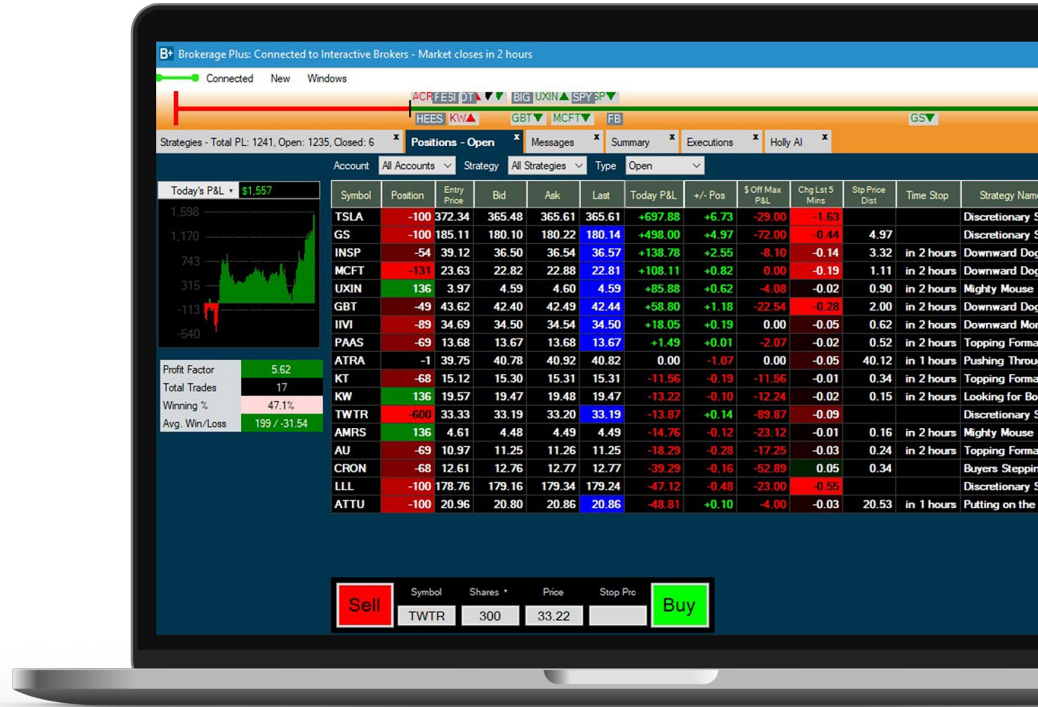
B+ Brokerage Plus: Connected to Interactive Brokers - Market closes in 2 hours

Connected New Windows

ACR FESI DT BIG UXIN SPY SP HEES KW GBT MCFT FB GS

Strategies - Total PL: 1241, Open: 1235, Closed: 6 x | Positions - Open x | Messages x | Summary x | Executions x | Holly AI x

Account All Accounts Strategy All Strategies Type Open

Today's P&L $1,557

1,598
1,170
743
315
-113
-540

| Profit Factor | 5.62 |
|---|---|
| Total Trades | 17 |
| Winning % | 47.1% |
| Avg. Win/Loss | 199 / -31.54 |

| Symbol | Position | Entry Price | Bid | Ask | Last | Today P&L | +/- Pos | $ Off Max P&L | Chg Lst 5 Mins | Stp Price Dist | Time Stop | Strategy Nam |
|---|---|---|---|---|---|---|---|---|---|---|---|---|
| TSLA | -100 | 372.34 | 365.48 | 365.61 | 365.61 | +697.88 | +6.73 | -29.00 | -1.63 | | | Discretionary S |
| GS | -100 | 185.11 | 180.10 | 180.22 | 180.14 | +498.00 | +4.97 | -72.00 | -0.44 | 4.97 | | Discretionary S |
| INSP | -54 | 39.12 | 36.50 | 36.54 | 36.57 | +138.78 | +2.55 | -8.10 | -0.14 | 3.32 | in 2 hours | Downward Dog |
| MCFT | -131 | 23.63 | 22.82 | 22.88 | 22.81 | +108.11 | +0.82 | 0.00 | -0.19 | 1.11 | in 2 hours | Downward Dog |
| UXIN | 136 | 3.97 | 4.59 | 4.60 | 4.59 | +85.88 | +0.62 | -4.08 | -0.02 | 0.90 | in 2 hours | Mighty Mouse |
| GBT | -49 | 43.62 | 42.40 | 42.49 | 42.44 | +58.80 | +1.18 | -22.54 | -0.28 | 2.00 | in 2 hours | Downward Dog |
| IIVI | -89 | 34.69 | 34.50 | 34.54 | 34.50 | +18.05 | +0.19 | 0.00 | -0.05 | 0.62 | in 2 hours | Downward Mor |
| PAAS | -69 | 13.68 | 13.67 | 13.68 | 13.67 | +1.49 | +0.01 | -2.07 | -0.02 | 0.52 | in 2 hours | Topping Forma |
| ATRA | -1 | 39.75 | 40.78 | 40.92 | 40.82 | 0.00 | -1.07 | 0.00 | -0.05 | 40.12 | in 1 hours | Pushing Throu |
| KT | -68 | 15.12 | 15.30 | 15.31 | 15.31 | -11.56 | -0.19 | -11.56 | -0.01 | 0.34 | in 2 hours | Topping Forma |
| KW | 136 | 19.57 | 19.47 | 19.48 | 19.47 | -13.22 | -0.10 | -12.24 | -0.02 | 0.15 | in 2 hours | Looking for Bo |
| TWTR | -600 | 33.33 | 33.19 | 33.20 | 33.19 | -13.87 | +0.14 | -89.87 | -0.09 | | | Discretionary S |
| AMRS | 136 | 4.61 | 4.48 | 4.49 | 4.49 | -14.76 | -0.12 | -23.12 | -0.01 | 0.16 | in 2 hours | Mighty Mouse |
| AU | -69 | 10.97 | 11.25 | 11.26 | 11.25 | -18.29 | -0.28 | -17.25 | -0.03 | 0.24 | in 2 hours | Topping Forma |
| CRON | -68 | 12.61 | 12.76 | 12.77 | 12.77 | -39.29 | -0.16 | -52.89 | 0.05 | 0.34 | | Buyers Steppin |
| LLL | -100 | 178.76 | 179.16 | 179.34 | 179.24 | -47.12 | -0.48 | -23.00 | -0.55 | | | Discretionary S |
| ATTU | -100 | 20.96 | 20.80 | 20.86 | 20.86 | -48.81 | +0.10 | -4.00 | -0.03 | 20.53 | in 1 hours | Putting on the |

Sell Symbol TWTR Shares * 300 Price 33.22 Stop Prc Buy